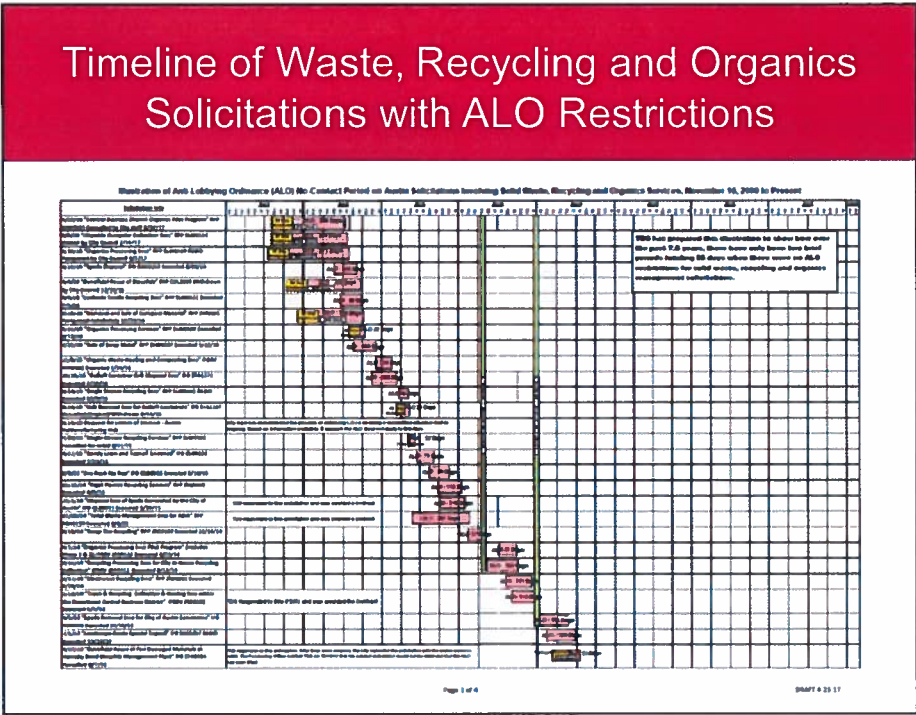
Timeline of Waste, Recycling and Organics Solicitations with ALO Restrictions

Illustration of Anti-Lobbying Ordinance (ALO) No-Contact Period on Austin Solicitations Involving Solid Waste, Recycling and Organics Services, November 16, 2009 to Present

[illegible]

Page 1 of 4

DRAFT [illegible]